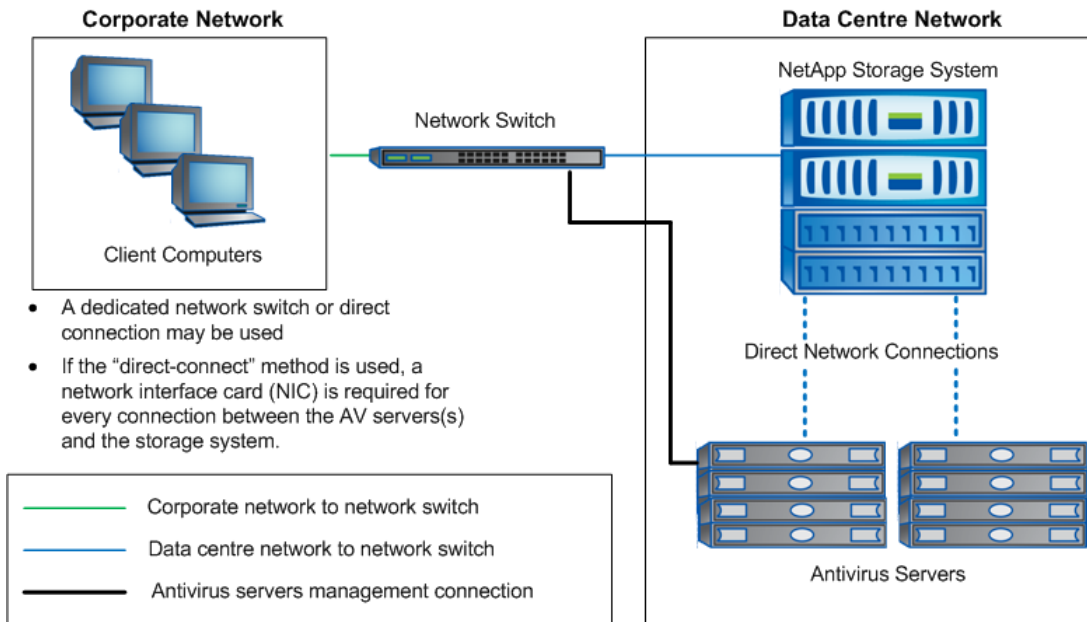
Corporate Network

Client Computers

Network Switch

Data Centre Network

NetApp Storage System

Direct Network Connections

Antivirus Servers

- A dedicated network switch or direct connection may be used
- If the “direct-connect” method is used, a network interface card (NIC) is required for every connection between the AV servers(s) and the storage system.

Corporate network to network switch

Data centre network to network switch

Antivirus servers management connection